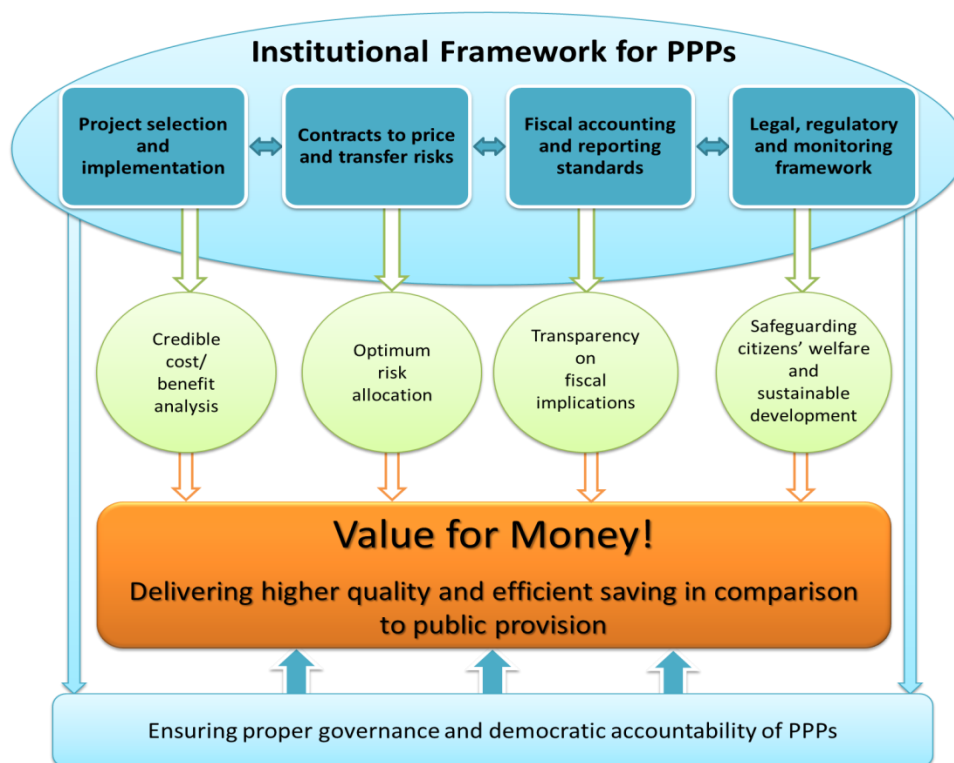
Institutional Framework for PPPs

Project selection and implementation

Contracts to price and transfer risks

Fiscal accounting and reporting standards

Legal, regulatory and monitoring framework

Credible cost/ benefit analysis

Optimum risk allocation

Transparency on fiscal implications

Safeguarding citizens' welfare and sustainable development

Value for Money!

Delivering higher quality and efficient saving in comparison to public provision

Ensuring proper governance and democratic accountability of PPPs